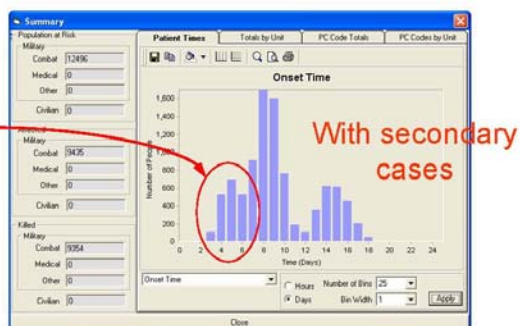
Summary

Population at Risk
Military
Combat 12496
Medical 0
Other 0
Civilian 0

Affected
Military
Combat 9435
Medical 0
Other 0
Civilian 0

Killed
Military
Combat 9354
Medical 0
Other 0
Civilian 0

Patient Times | Totals by Unit | PC Code Totals | PC Codes by Unit

Onset Time

1,600
1,400
1,200
1,000
800
600
400
200
0

Number of People

0 2 4 6 8 10 12 14 16 18 20 22 24
Time (Days)

With secondary cases

Onset Time

Hours
Days
Number of Bins 25
Bin Width 1
Apply

Close